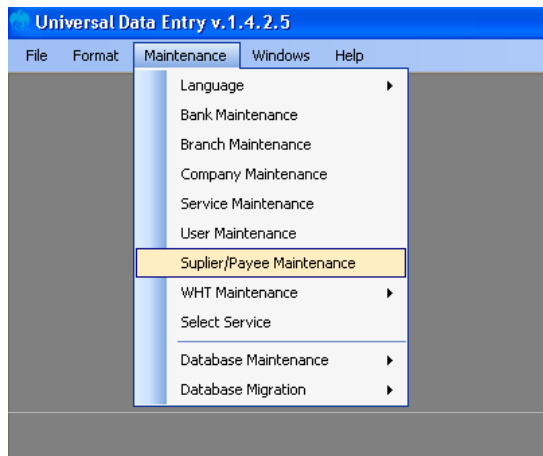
Universal Data Entry v.1.4.2.5

File Format Maintenance Windows Help

Language
Bank Maintenance
Branch Maintenance
Company Maintenance
Service Maintenance
User Maintenance
Suplier/Payee Maintenance
WHT Maintenance
Select Service
Database Maintenance
Database Migration